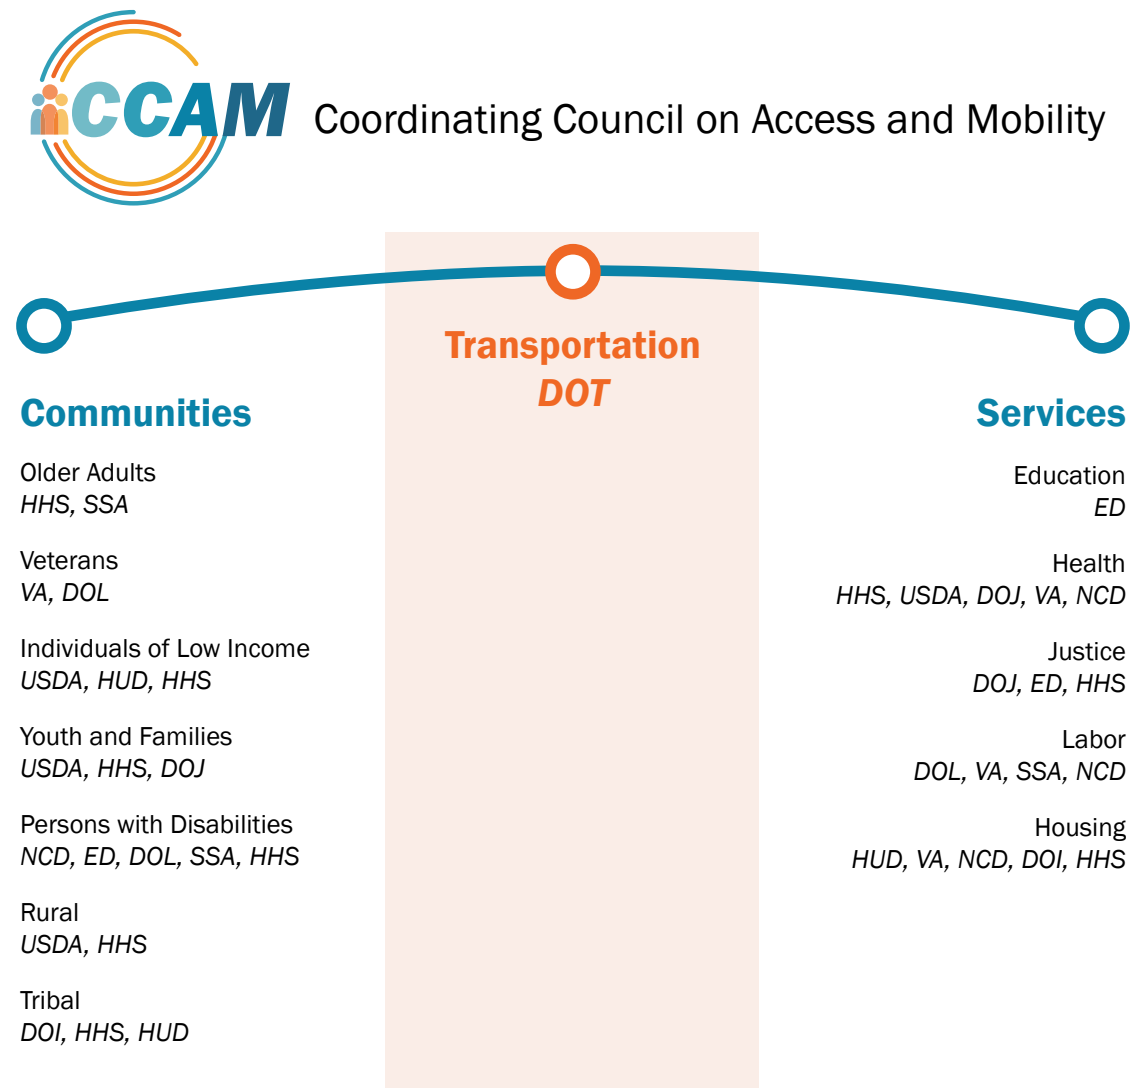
CCAM Coordinating Council on Access and Mobility

Transportation
DOT

Communities

Older Adults
HHS, SSA

Veterans
VA, DOL

Individuals of Low Income
USDA, HUD, HHS

Youth and Families
USDA, HHS, DOJ

Persons with Disabilities
NCD, ED, DOL, SSA, HHS

Rural
USDA, HHS

Tribal
DOI, HHS, HUD

Services

Education
ED

Health
HHS, USDA, DOJ, VA, NCD

Justice
DOJ, ED, HHS

Labor
DOL, VA, SSA, NCD

Housing
HUD, VA, NCD, DOI, HHS